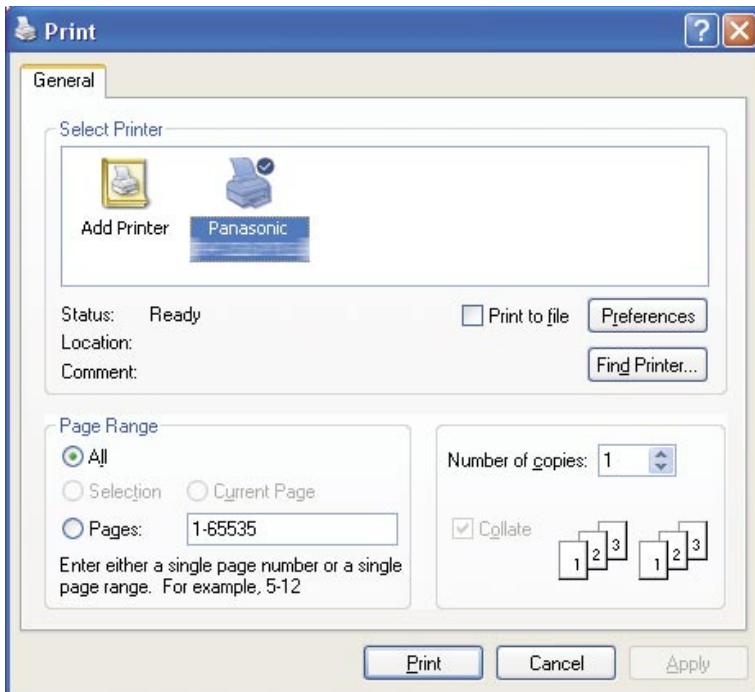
Print

?

General

Select Printer

Add Printer

Panasonic

Status: Ready

Location:

Comment:

Print to file

Preferences

Find Printer...

Page Range

All

Selection

Current Page

Pages: 1-65535

Enter either a single page number or a single page range. For example, 5-12

Number of copies: 1

Collate

1 2 3

1 2 3

Print

Cancel

Apply